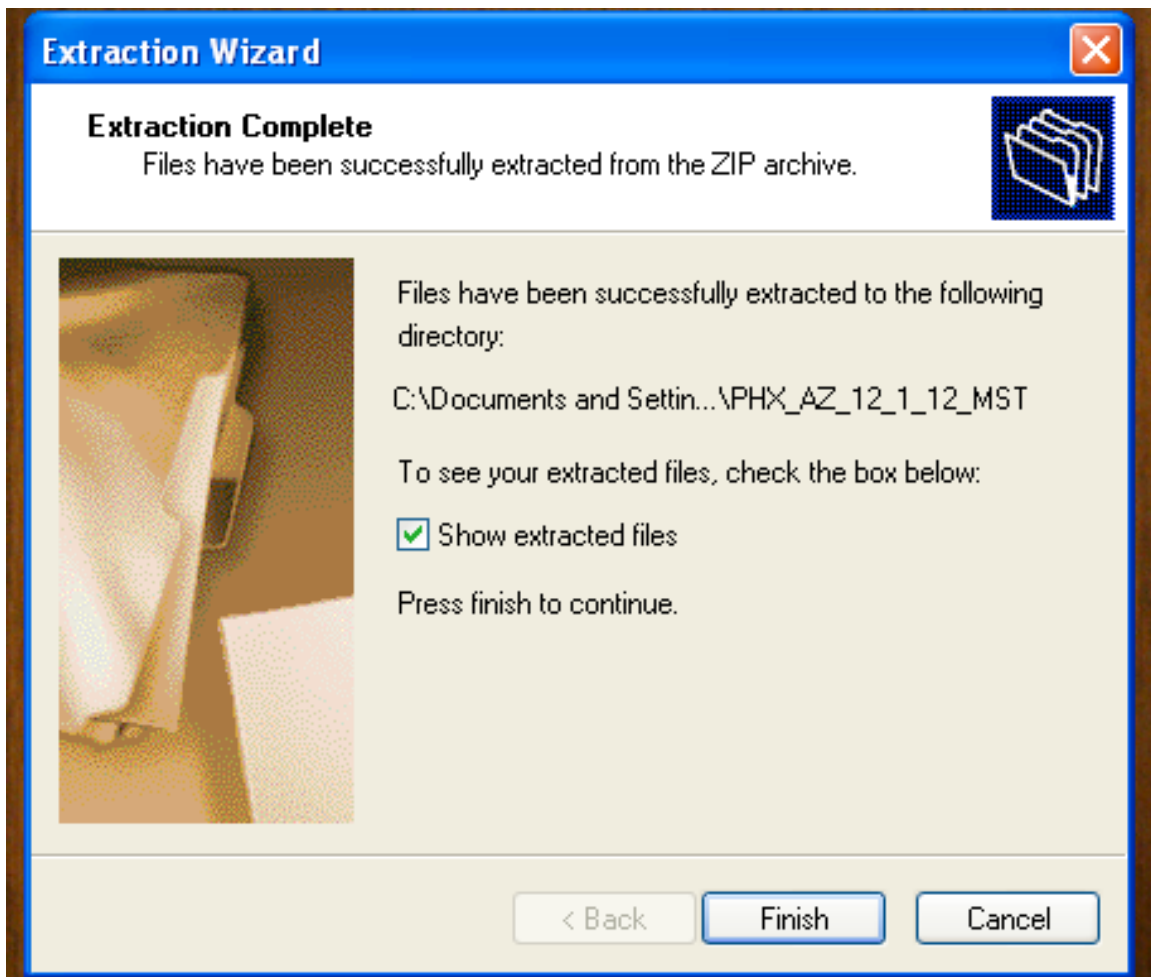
Extraction Wizard

Extraction Complete
Files have been successfully extracted from the ZIP archive.

Files have been successfully extracted to the following directory:

C:\Documents and Settin...\PHX_AZ_12_1_12_MST

To see your extracted files, check the box below:

Show extracted files

Press finish to continue.

< Back
Finish
Cancel